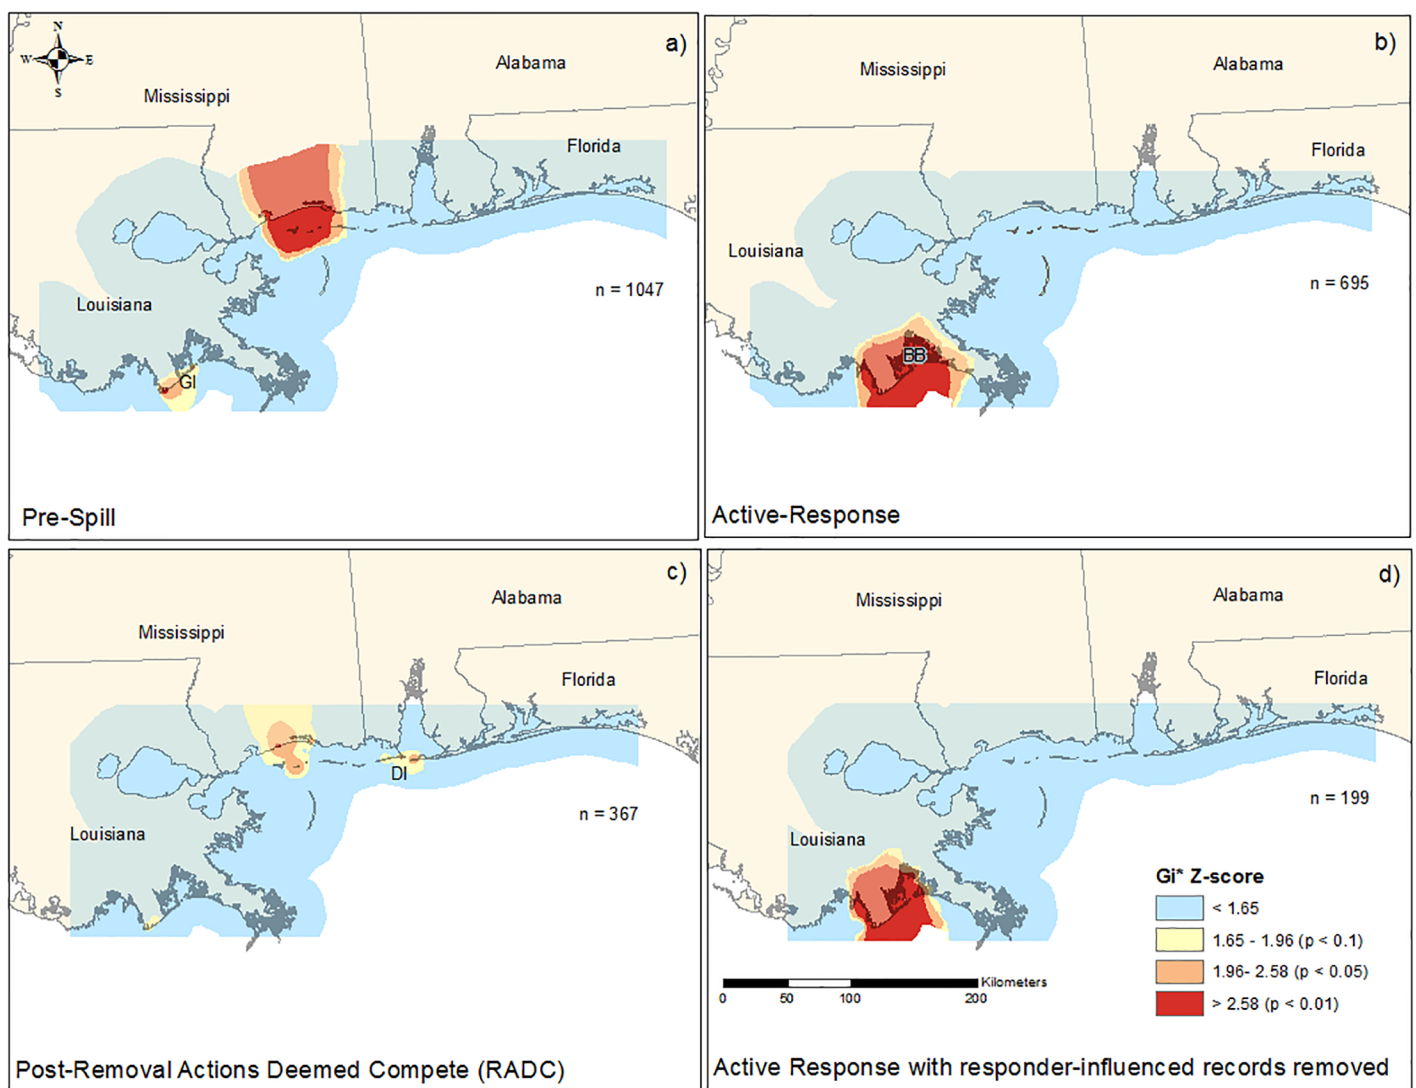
N
W
E
S

a)
Alabama
Mississippi
Florida
Louisiana
n = 1047
GI
Pre-Spill

b)
Mississippi
Alabama
Florida
Louisiana
n = 695
BB
Active-Response

c)
Alabama
Mississippi
Florida
DI
n = 367
Louisiana
Post-Removal Actions Deemed Compete (RADC)

d)
Mississippi
Alabama
Florida
n = 199
Louisiana
Gi* Z-score
< 1.65
1.65 - 1.96 (p < 0.1)
1.96- 2.58 (p < 0.05)
> 2.58 (p < 0.01)
Kilometers
0 50 100 200
Active Response with responder-influenced records removed